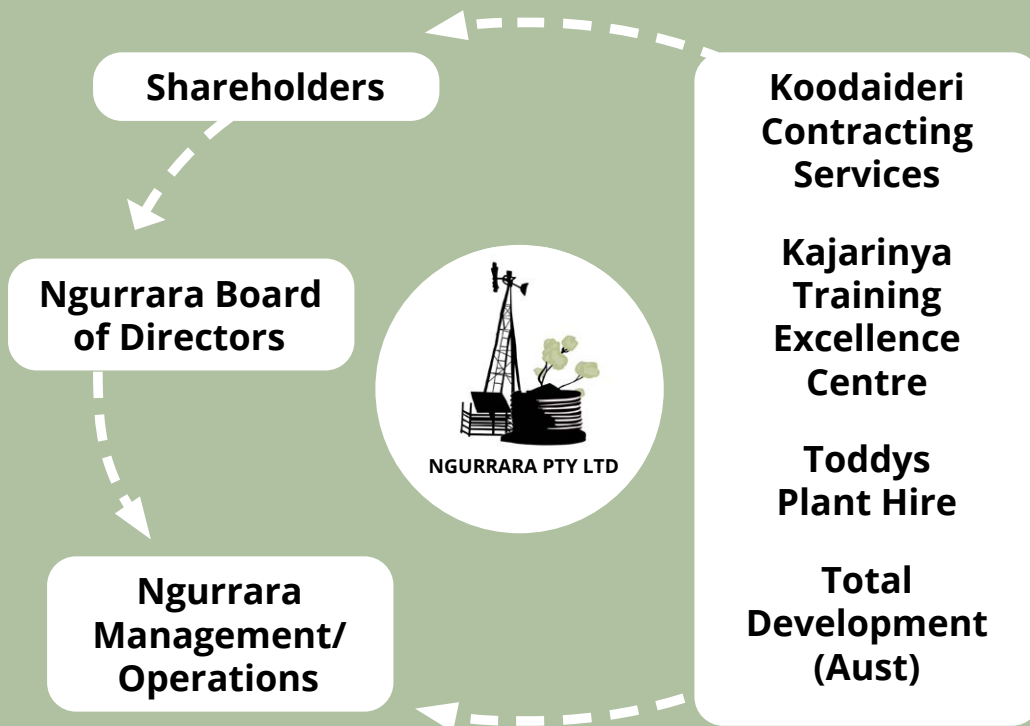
Shareholders

Ngurrara Board of Directors

Ngurrara Management/ Operations

NGURRARA PTY LTD

Koodaideri Contracting Services

Kajarinya Training Excellence Centre

Toddys Plant Hire

Total Development (Aust)